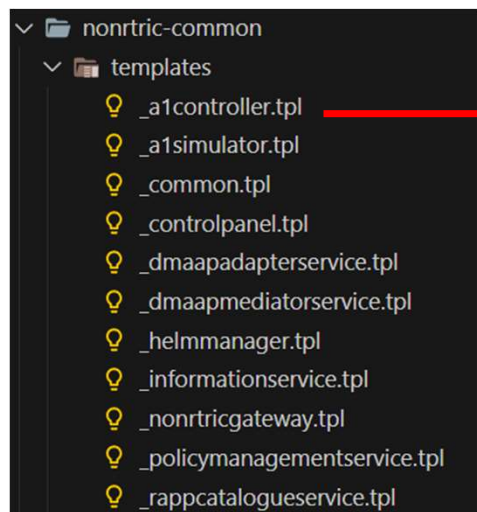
nonrtric-common
templates
_a1controller.tpl
_a1simulator.tpl
_common.tpl
_controlpanel.tpl
_dmaapadapterservice.tpl
_dmaapmediatorservice.tpl
_helmmanager.tpl
_informationservice.tpl
_nonrtricgateway.tpl
_policymanagementservice.tpl
_rappcatalogueservice.tpl